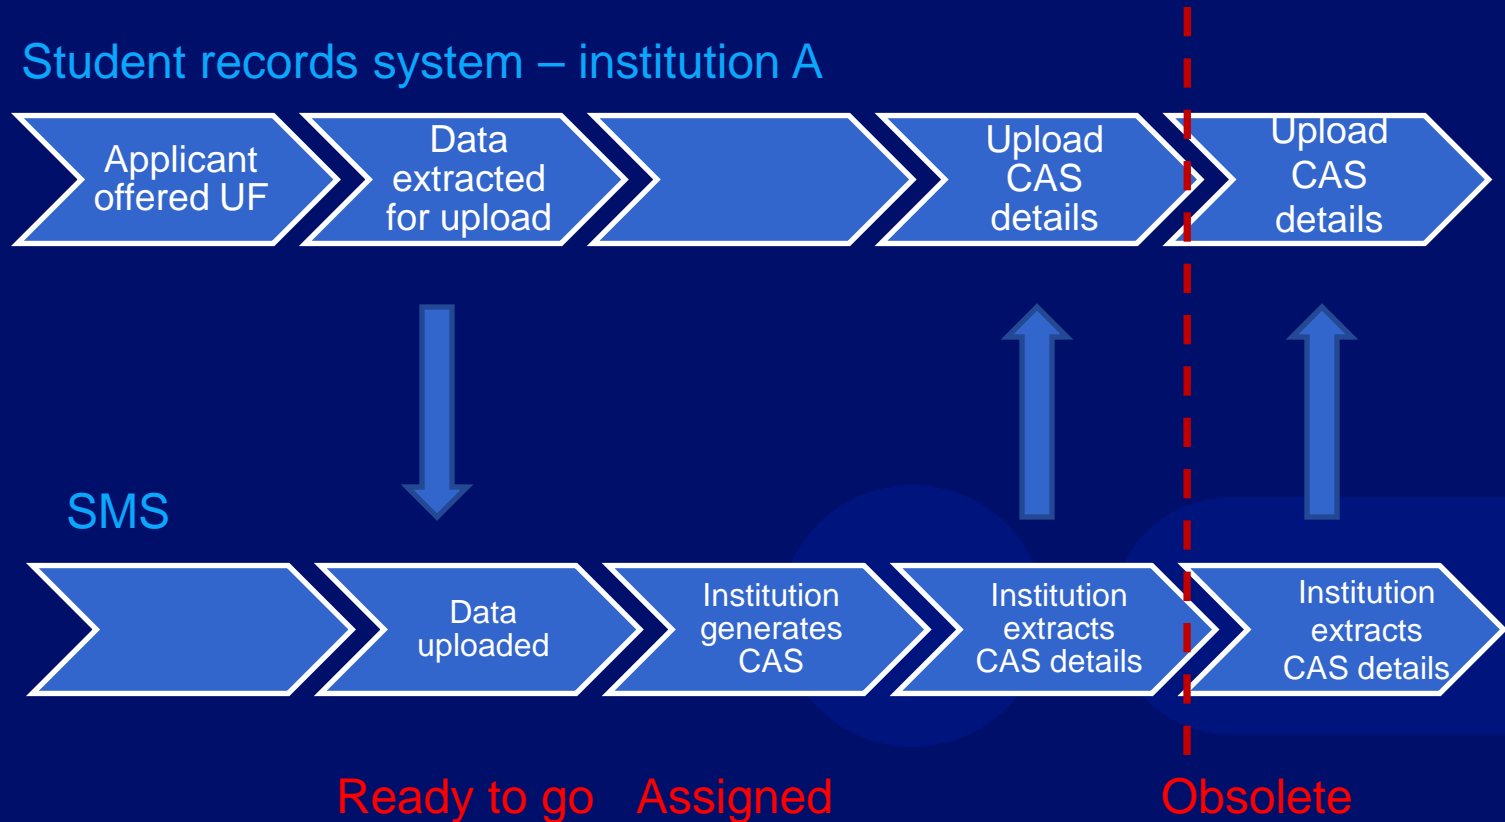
Student records system – institution A

Applicant offered UF

Data extracted for upload

Upload CAS details

Upload CAS details

SMS

Data uploaded

Institution generates CAS

Institution extracts CAS details

Institution extracts CAS details

Ready to go

Assigned

Obsolete